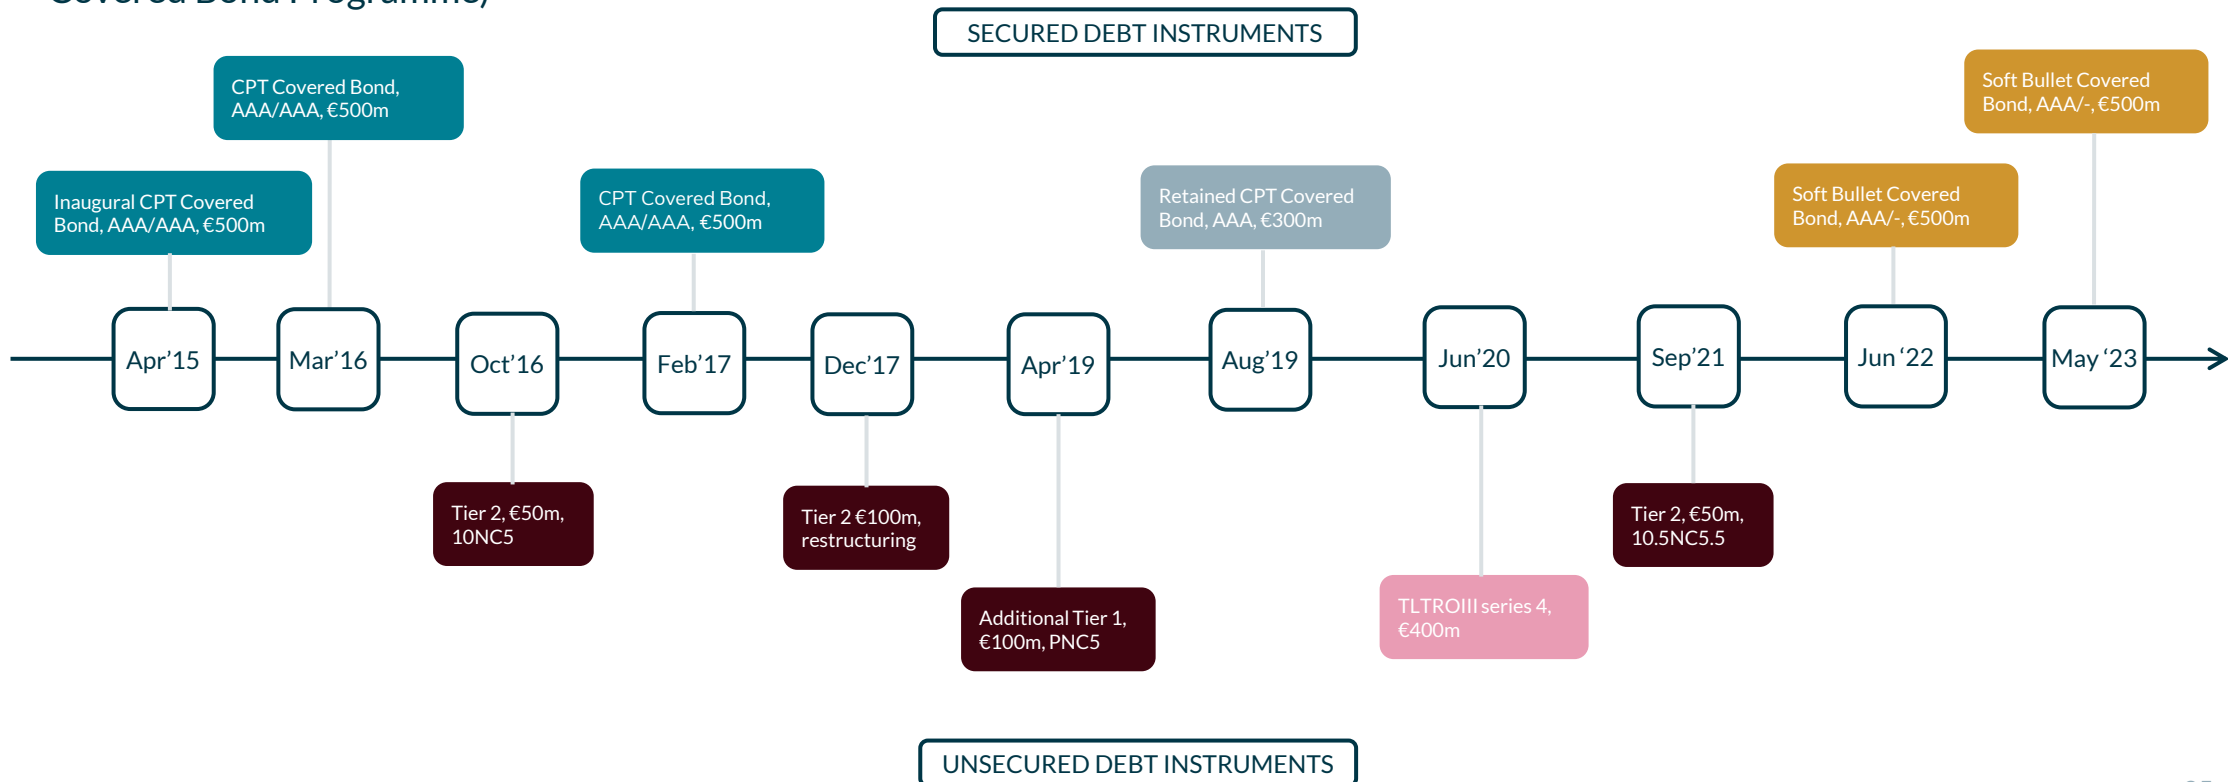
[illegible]

SECURED DEBT INSTRUMENTS

CPT Covered Bond, AAA/AAA, €500m

Soft Bullet Covered Bond, AAA/-, €500m

Inaugural CPT Covered Bond, AAA/AAA, €500m

CPT Covered Bond, AAA/AAA, €500m

Retained CPT Covered Bond, AAA, €300m

Soft Bullet Covered Bond, AAA/-, €500m

Apr’15

Mar’16

Oct’16

Feb’17

Dec’17

Apr’19

Aug’19

Jun’20

Sep’21

Jun ‘22

May ‘23

Tier 2, €50m, 10NC5

Tier 2 €100m, restructuring

Tier 2, €50m, 10.5NC5.5

Additional Tier 1, €100m, PNC5

TLTROIII series 4, €400m

UNSECURED DEBT INSTRUMENTS